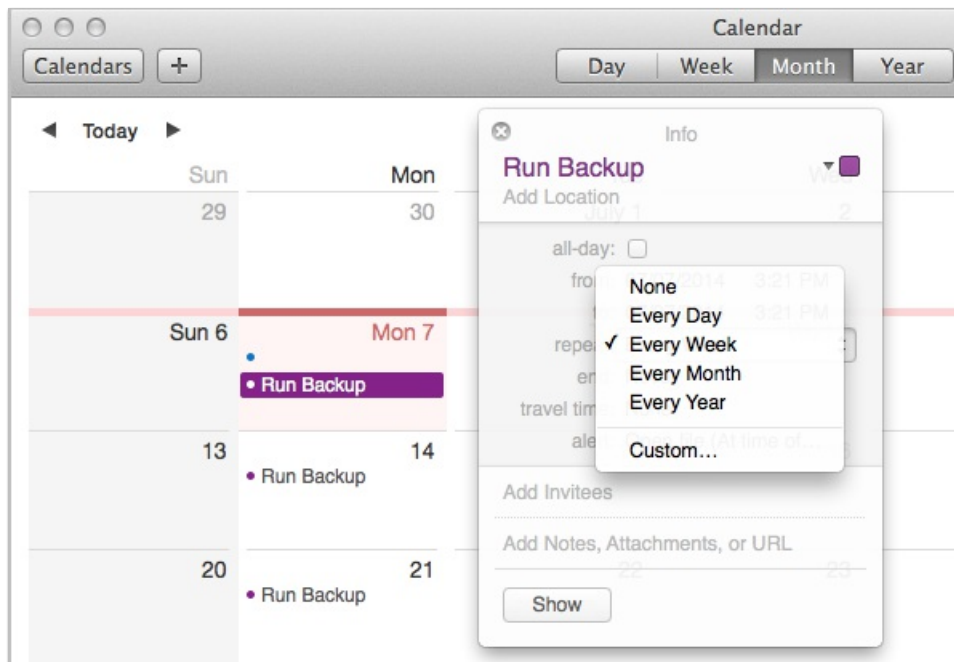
Calendar

Calendars +

Day Week Month Year

Today

Sun Mon

29 30

Sun 6 Mon 7

• Run Backup

13 14

• Run Backup

20 21

• Run Backup

Info

Run Backup

Add Location

all-day:

fro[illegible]

repea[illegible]

en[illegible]

travel tim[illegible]

ale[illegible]

None

Every Day

✓ Every Week

Every Month

Every Year

Custom…

Add Invitees

Add Notes, Attachments, or URL

Show